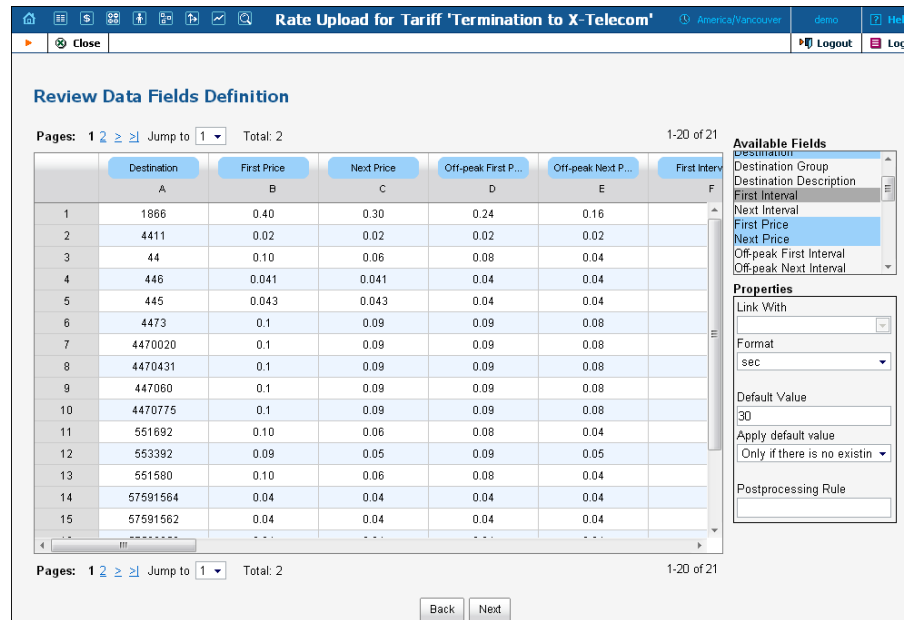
Rate Upload for Tariff 'Termination to X-Telecom'

America/Vancouver

demo

Help

Close

Logout

Log

Review Data Fields Definition

Pages: 1 2 > >| Jump to 1 Total: 2

1-20 of 21

| | Destination A | First Price B | Next Price C | Off-peak First P... D | Off-peak Next P... E | First Interv F |
|---|---|---|---|---|---|---|
| 1 | 1866 | 0.40 | 0.30 | 0.24 | 0.16 | |
| 2 | 4411 | 0.02 | 0.02 | 0.02 | 0.02 | |
| 3 | 44 | 0.10 | 0.06 | 0.08 | 0.04 | |
| 4 | 446 | 0.041 | 0.041 | 0.04 | 0.04 | |
| 5 | 445 | 0.043 | 0.043 | 0.04 | 0.04 | |
| 6 | 4473 | 0.1 | 0.09 | 0.09 | 0.08 | |
| 7 | 4470020 | 0.1 | 0.09 | 0.09 | 0.08 | |
| 8 | 4470431 | 0.1 | 0.09 | 0.09 | 0.08 | |
| 9 | 447060 | 0.1 | 0.09 | 0.09 | 0.08 | |
| 10 | 4470775 | 0.1 | 0.09 | 0.09 | 0.08 | |
| 11 | 551692 | 0.10 | 0.06 | 0.08 | 0.04 | |
| 12 | 553392 | 0.09 | 0.05 | 0.09 | 0.05 | |
| 13 | 551580 | 0.10 | 0.06 | 0.08 | 0.04 | |
| 14 | 57591564 | 0.04 | 0.04 | 0.04 | 0.04 | |
| 15 | 57591562 | 0.04 | 0.04 | 0.04 | 0.04 | |

Pages: 1 2 > >| Jump to 1 Total: 2

1-20 of 21

Available Fields
Destination
Destination Group
Destination Description
First Interval
Next Interval
First Price
Next Price
Off-peak First Interval
Off-peak Next Interval

Properties
Link With
Format
sec
Default Value
30
Apply default value
Only if there is no existin
Postprocessing Rule

Back Next